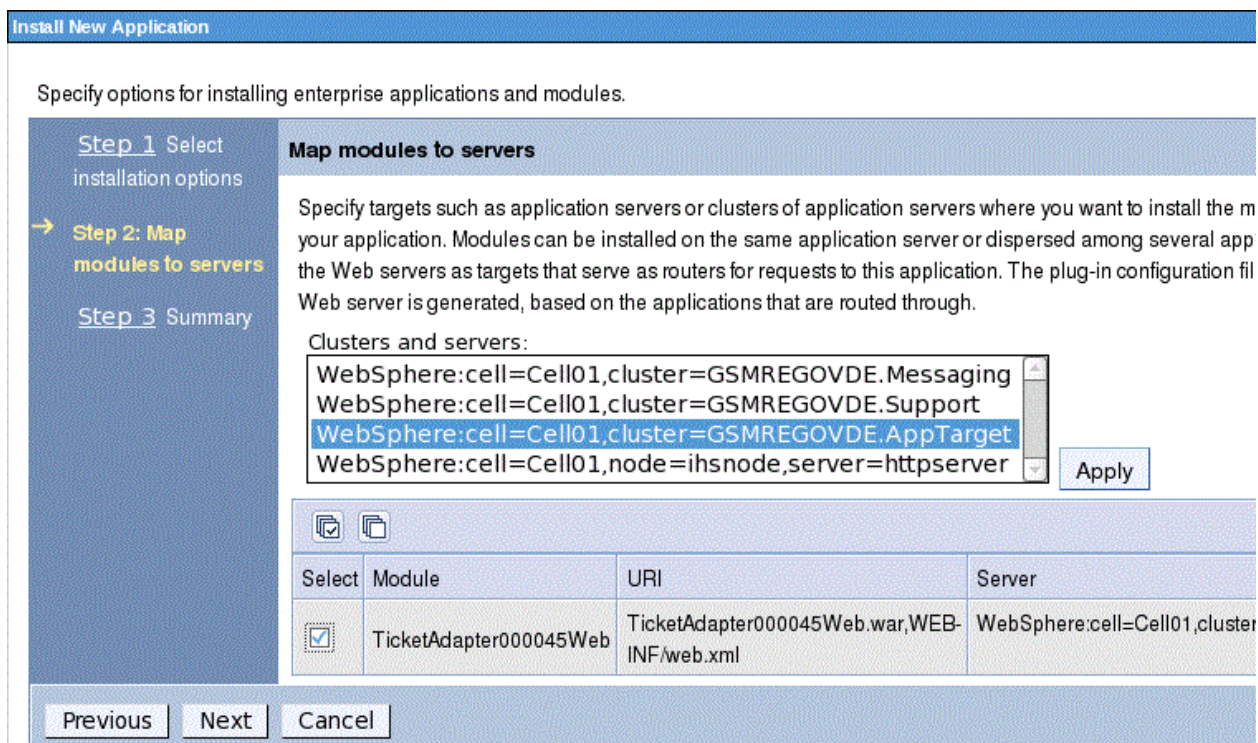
Install New Application

Specify options for installing enterprise applications and modules.

Step 1 Select installation options

→ Step 2: Map modules to servers

Step 3 Summary

Map modules to servers

Specify targets such as application servers or clusters of application servers where you want to install the m your application. Modules can be installed on the same application server or dispersed among several app the Web servers as targets that serve as routers for requests to this application. The plug-in configuration fil Web server is generated, based on the applications that are routed through.

Clusters and servers:

WebSphere:cell=Cell01,cluster=GSMREGOVDE.Messaging
WebSphere:cell=Cell01,cluster=GSMREGOVDE.Support
WebSphere:cell=Cell01,cluster=GSMREGOVDE.AppTarget
WebSphere:cell=Cell01,node=ihsnode,server=httpserver

Apply

| Select | Module | URI | Server |
|---|---|---|---|
| ☑ | TicketAdapter000045Web | TicketAdapter000045Web.war,WEB-INF/web.xml | WebSphere:cell=Cell01,cluster |

Previous Next Cancel